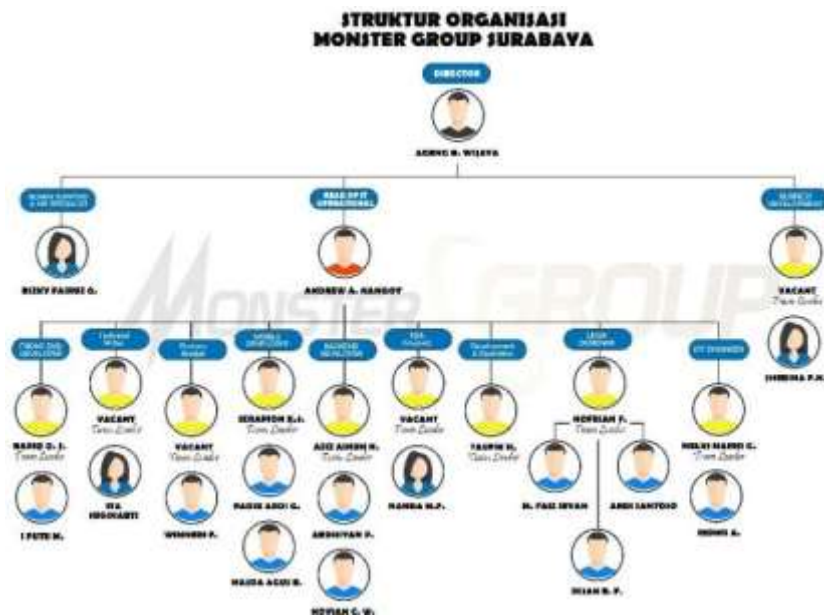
STRUKTUR ORGANISASI
MONSTER GROUP SURABAYA

DIRECTOR

AGENG W. WIJAYA

HUMAN RESOURCE & HR SPECIALIST

RIZKY FAIDRI G.

HEAD OF IT OPERATIONAL

ANDREW A. HANGOT

BUSINESS DEVELOPMENT

VACANT
Team Leader

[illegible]

MONSTER GROUP

FRONT END DEVELOPER

HAFID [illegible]
Team Leader

I PUTU M.

Technical Writer

VACANT
Team Leader

IKA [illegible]

Business Analyst

VACANT
Team Leader

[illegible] P.

MOBILE DEVELOPER

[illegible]
Team Leader

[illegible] G.

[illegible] B.

BACKEND DEVELOPER

AZIZ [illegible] H.
Team Leader

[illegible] P.

NOVIAN C. W.

QA TESTING

VACANT
Team Leader

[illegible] M.P.

Development & Deployment

TAUFIK H.
Team Leader

LEAD ENGINEER

NOFRIAN F.
Team Leader

M. FAIZ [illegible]

ANDI SANTOSO

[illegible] P.

SYS ENGINEER

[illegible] G.
Team Leader

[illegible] A.